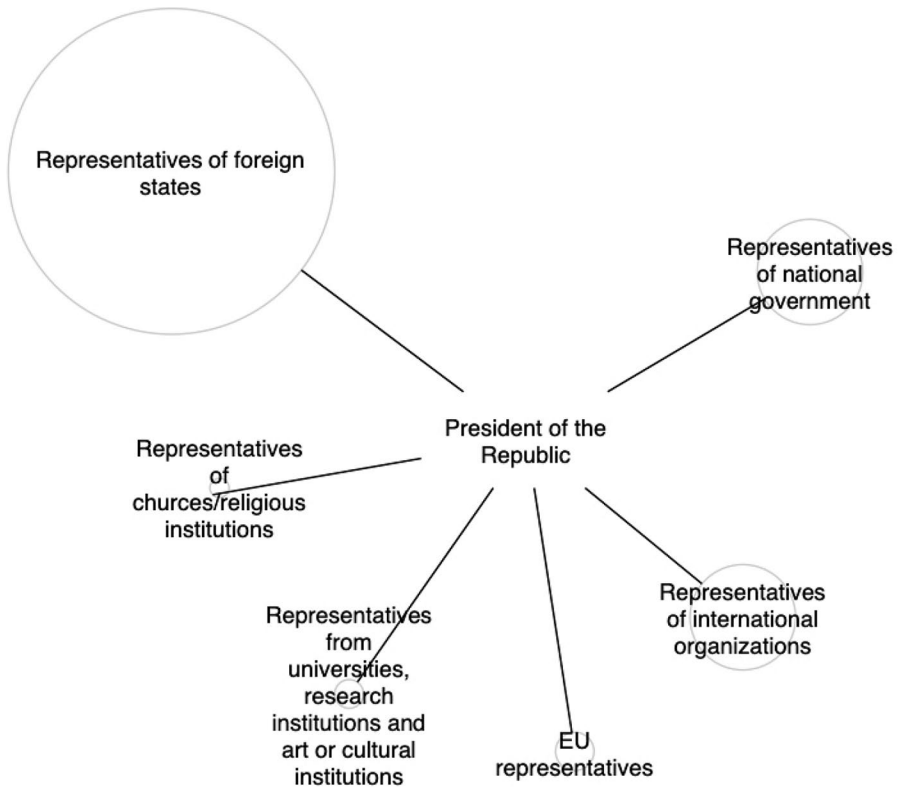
Representatives of foreign states

Representatives of national government

President of the Republic

Representatives of churces/religious institutions

Representatives from universities, research institutions and art or cultural institutions

EU representatives

Representatives of international organizations